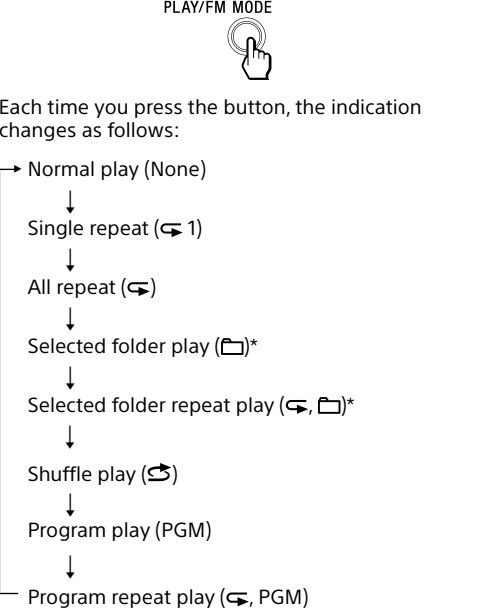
PLAY/FM MODE

Each time you press the button, the indication changes as follows:

→ Normal play (None)
↓
Single repeat (⮌ 1)
↓
All repeat (⮌)
↓
Selected folder play (🗀)*
↓
Selected folder repeat play (⮌, 🗀)*
↓
Shuffle play (⮌)
↓
Program play (PGM)
↓
Program repeat play (⮌, PGM)